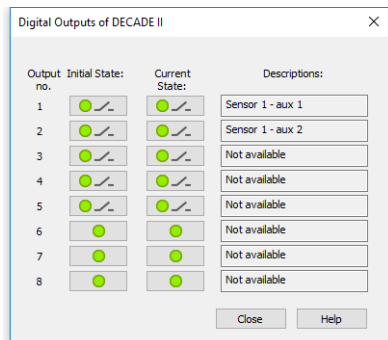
Digital Outputs of DECADE II

| Output no. | Initial State: | Current State: | Descriptions: |
|---|---|---|---|
| 1 | | | Sensor 1 - aux 1 |
| 2 | | | Sensor 1 - aux 2 |
| 3 | | | Not available |
| 4 | | | Not available |
| 5 | | | Not available |
| 6 | | | Not available |
| 7 | | | Not available |
| 8 | | | Not available |

Close Help